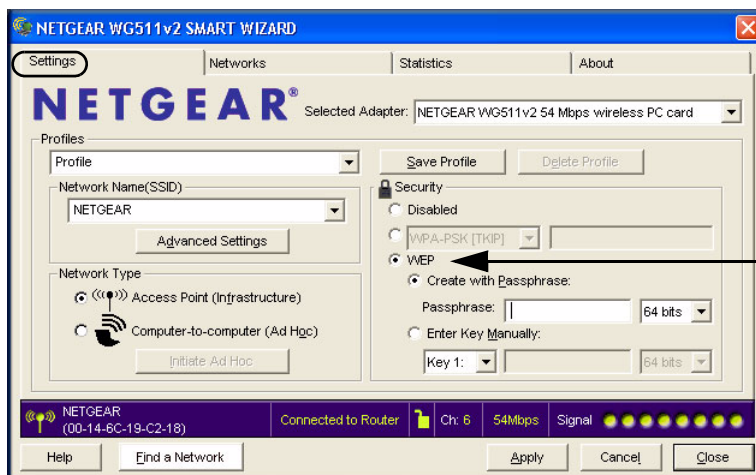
NETGEAR WG511v2 SMART WIZARD

Settings
Networks
Statistics
About

NETGEAR®
Selected Adapter: NETGEAR WG511v2 54 Mbps wireless PC card

Profiles
Profile
Save Profile
Delete Profile

Network Name(SSID)
NETGEAR
Advanced Settings

Security
Disabled
WPA-PSK [TKIP]
WEP
Create with Passphrase:
Passphrase:
64 bits
Enter Key Manually:
Key 1:
64 bits

Network Type
Access Point (Infrastructure)
Computer-to-computer (Ad Hoc)
Initiate Ad Hoc

NETGEAR (00-14-6C-19-C2-18)
Connected to Router
Ch: 6
54Mbps
Signal

Help
Find a Network
Apply
Cancel
Close